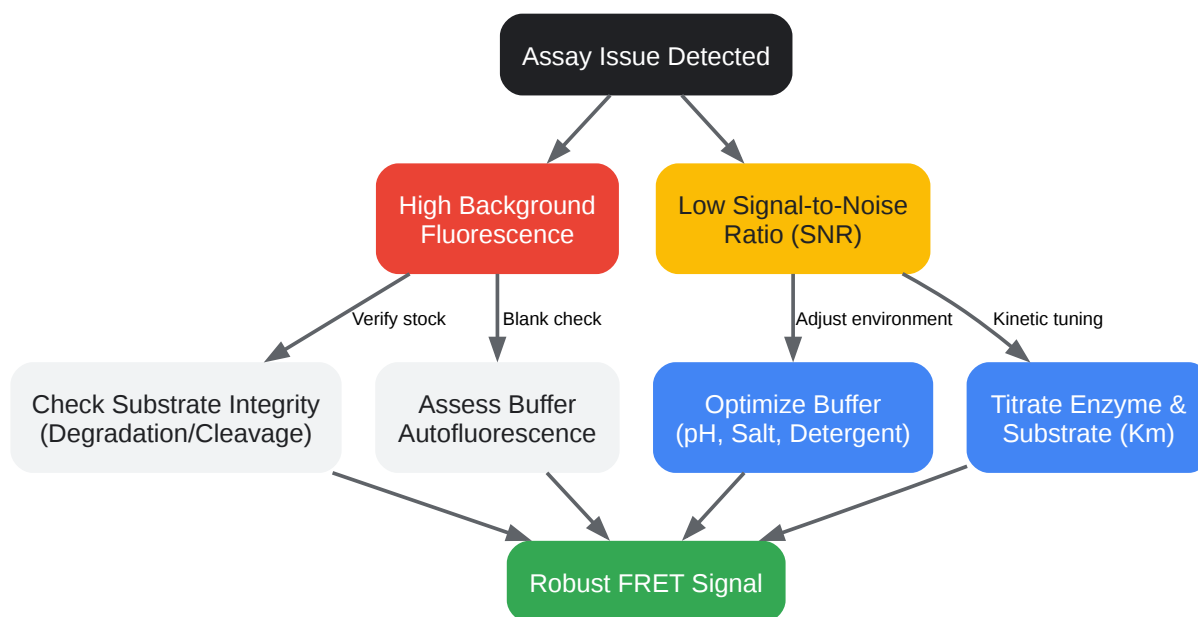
Assay Issue Detected

High Background Fluorescence

Low Signal-to-Noise Ratio (SNR)

Verify stock

Blank check

Adjust environment

Kinetic tuning

Check Substrate Integrity (Degradation/Cleavage)

Assess Buffer Autofluorescence

Optimize Buffer (pH, Salt, Detergent)

Titrate Enzyme & Substrate (Km)

Robust FRET Signal